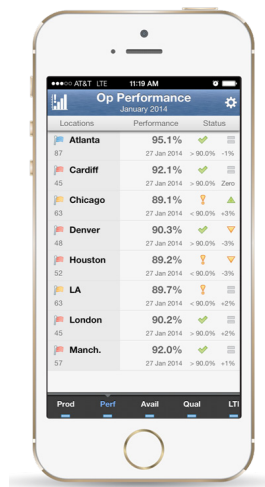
●●●○○ AT&T LTE 11:19 AM

Op Performance
January 2014

| Locations | Performance | Status |
|---|---|---|
| Atlanta 87 | 95.1% 27 Jan 2014 > 90.0% | -1% |
| Cardiff 45 | 92.1% 27 Jan 2014 > 90.0% | Zero |
| Chicago 63 | 89.1% 27 Jan 2014 < 90.0% | +3% |
| Denver 48 | 90.3% 27 Jan 2014 > 90.0% | -3% |
| Houston 52 | 89.2% 27 Jan 2014 < 90.0% | -3% |
| LA 63 | 89.7% 27 Jan 2014 < 90.0% | +2% |
| London 72 | 90.2% 27 Jan 2014 > 90.0% | +2% |
| Manch. 57 | 92.0% 27 Jan 2014 > 90.0% | +1% |

Prod Perf Avail Qual LTI